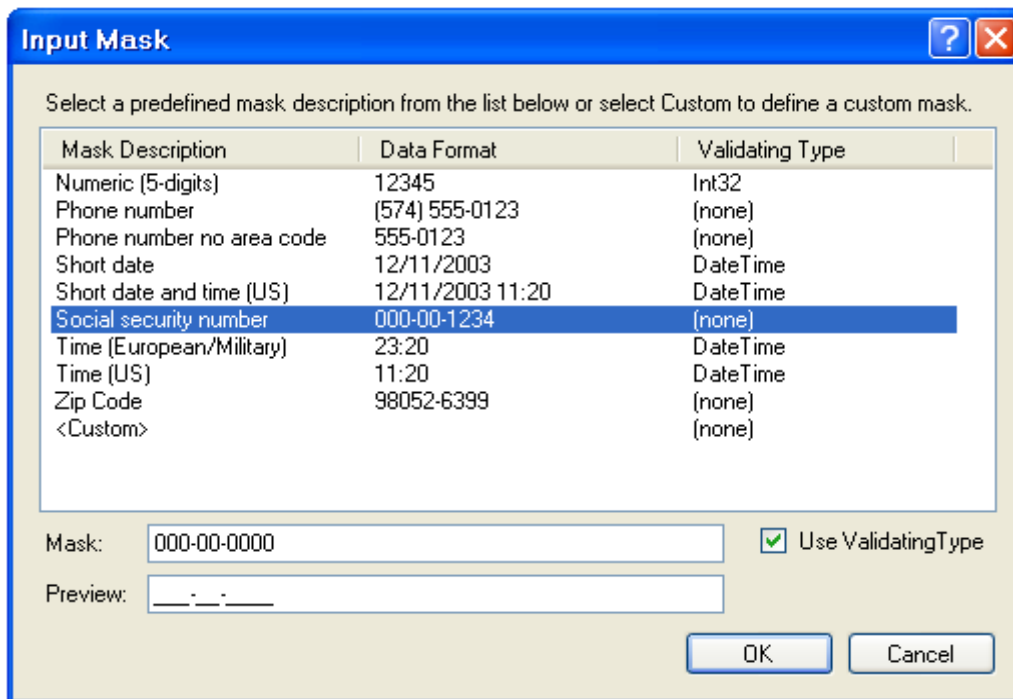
Input Mask

Select a predefined mask description from the list below or select Custom to define a custom mask.

| Mask Description | Data Format | Validating Type |
|---|---|---|
| Numeric (5-digits) | 12345 | Int32 |
| Phone number | (574) 555-0123 | (none) |
| Phone number no area code | 555-0123 | (none) |
| Short date | 12/11/2003 | DateTime |
| Short date and time (US) | 12/11/2003 11:20 | DateTime |
| Social security number | 000-00-1234 | (none) |
| Time (European/Military) | 23:20 | DateTime |
| Time (US) | 11:20 | DateTime |
| Zip Code | 98052-6399 | (none) |
| <Custom> | | (none) |

Mask: 000-00-0000

Use ValidatingType

Preview: ___-__-____

OK

Cancel